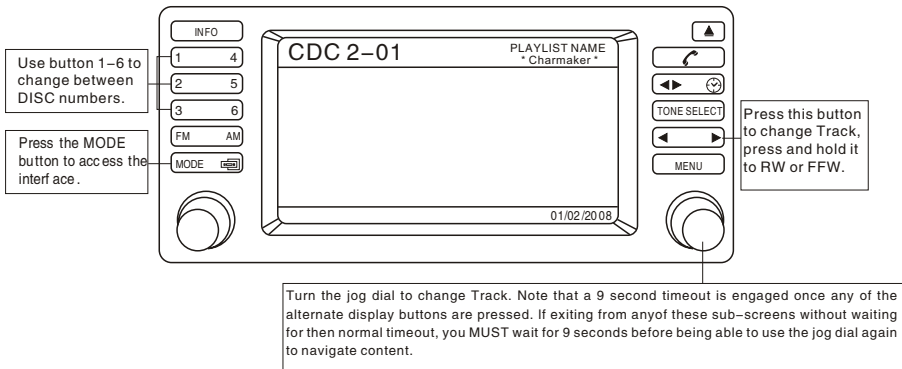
Use button 1–6 to change between DISC numbers.

Press the MODE button to access the interface.

INFO

1 4

2 5

3 6

FM AM

MODE

CDC 2–01

PLAYLIST NAME
* Charmaker *

01/02/2008

TONE SELECT

MENU

Press this button to change Track, press and hold it to RW or FFW.

Turn the jog dial to change Track. Note that a 9 second timeout is engaged once any of the alternate display buttons are pressed. If exiting from anyof these sub–screens without waiting for then normal timeout, you MUST wait for 9 seconds before being able to use the jog dial again to navigate content.